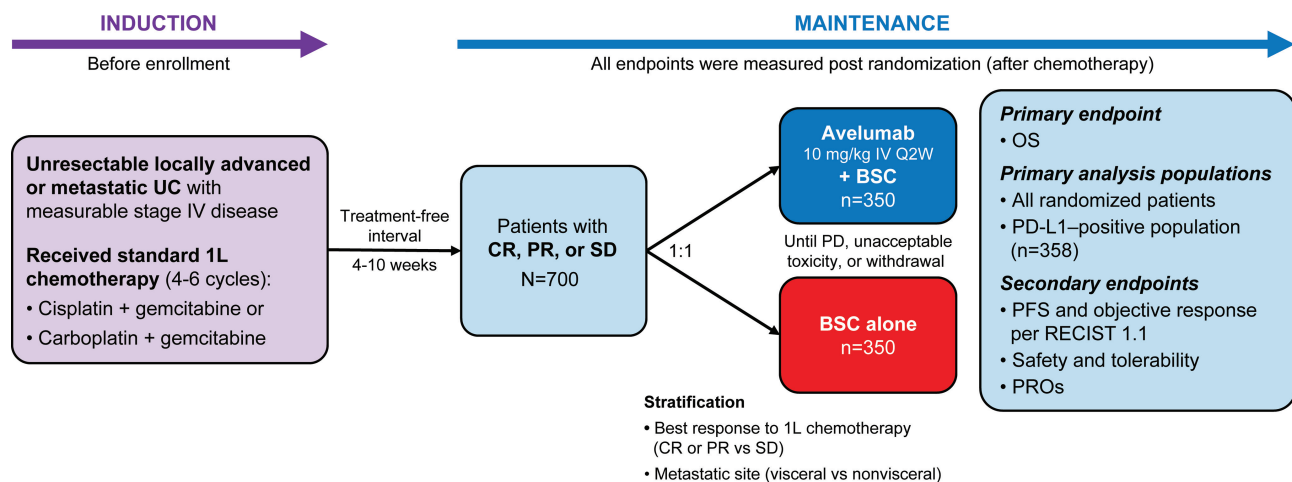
INDUCTION

Before enrollment

MAINTENANCE

All endpoints were measured post randomization (after chemotherapy)

Unresectable locally advanced or metastatic UC with measurable stage IV disease

Received standard 1L chemotherapy (4-6 cycles):

• Cisplatin + gemcitabine or

• Carboplatin + gemcitabine

Treatment-free interval

4-10 weeks

Patients with CR, PR, or SD

N=700

1:1

Avelumab
10 mg/kg IV Q2W
+ BSC
n=350

Until PD, unacceptable toxicity, or withdrawal

BSC alone
n=350

Stratification

• Best response to 1L chemotherapy (CR or PR vs SD)

• Metastatic site (visceral vs nonvisceral)

Primary endpoint

• OS

Primary analysis populations

• All randomized patients

• PD-L1–positive population (n=358)

Secondary endpoints

• PFS and objective response per RECIST 1.1

• Safety and tolerability

• PROs